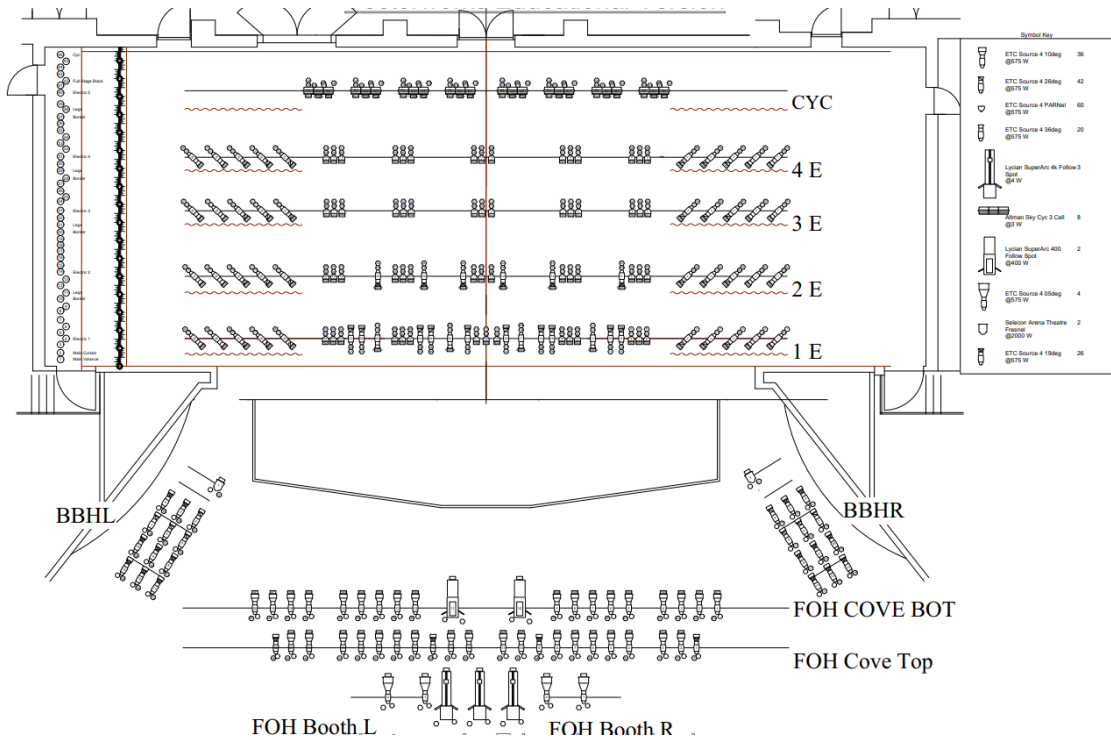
Symbol Key

ETC Source 4 10deg @575 W 36

ETC Source 4 26deg @575 W 42

ETC Source 4 PARNel @575 W 60

ETC Source 4 36deg @575 W 20

Lycian SuperArc 4k Follow Spot @4 W 3

Altman Sky Cyc 3 Cell @3 W 8

Lycian SuperArc 400 Follow Spot @400 W 2

ETC Source 4 05deg @575 W 4

Selecon Arena Theatre Fresnel @2000 W 2

ETC Source 4 19deg @575 W 26

Cyc
Full Stage Black
Electric 5
Legs
Border
Electric 4
Legs
Border
Electric 3
Legs
Border
Electric 2
Legs
Border
Electric 1
Main Curtain
Main Valance

CYC

4 E

3 E

2 E

1 E

BBHL

BBHR

FOH COVE BOT

FOH Cove Top

FOH Booth L

FOH Booth R